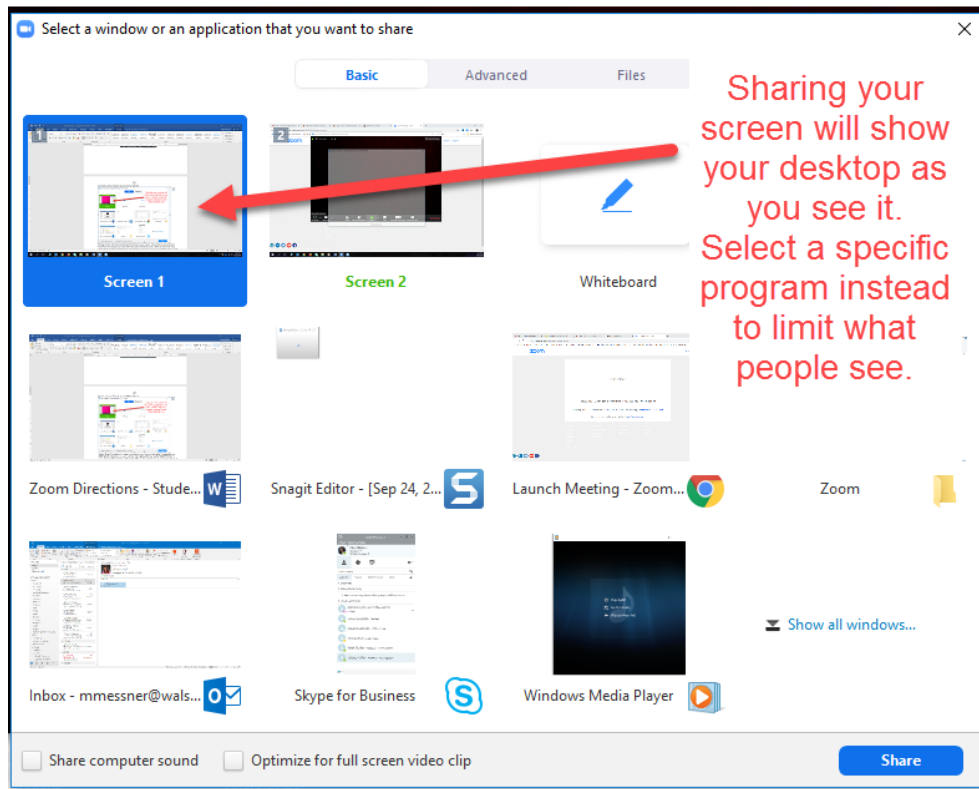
Select a window or an application that you want to share

Basic Advanced Files

Sharing your screen will show your desktop as you see it. Select a specific program instead to limit what people see.

1

Screen 1

2

Screen 2

Whiteboard

Zoom Directions - Stude...

Snagit Editor - [Sep 24, 2...

Launch Meeting - Zoom...

Zoom

Inbox - mmessner@wals...

Skype for Business

Windows Media Player

Show all windows...

Share computer sound

Optimize for full screen video clip

Share